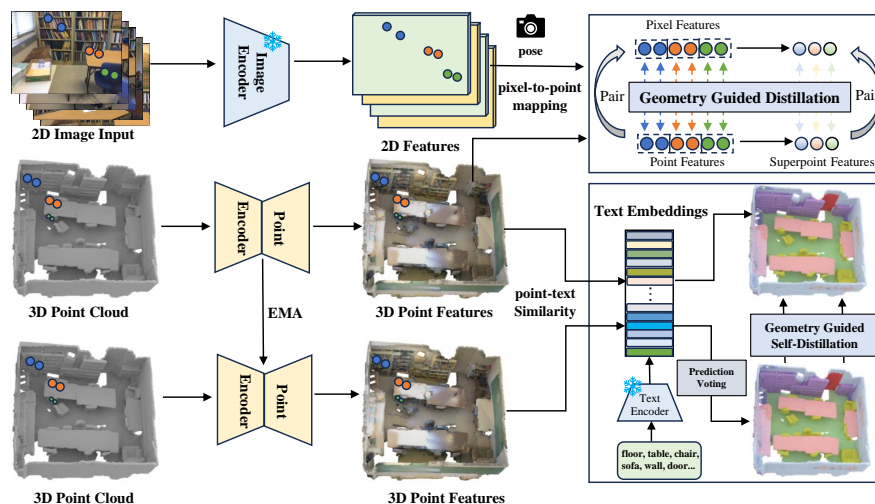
2D Image Input

Image Encoder

2D Features

pose

pixel-to-point mapping

Pixel Features

Pair

Geometry Guided Distillation

Pair

Point Features

Superpoint Features

3D Point Cloud

Point Encoder

3D Point Features

Text Embeddings

point-text Similarity

EMA

Geometry Guided Self-Distillation

Prediction Voting

Text Encoder

floor, table, chair, sofa, wall, door...

3D Point Cloud

Point Encoder

3D Point Features